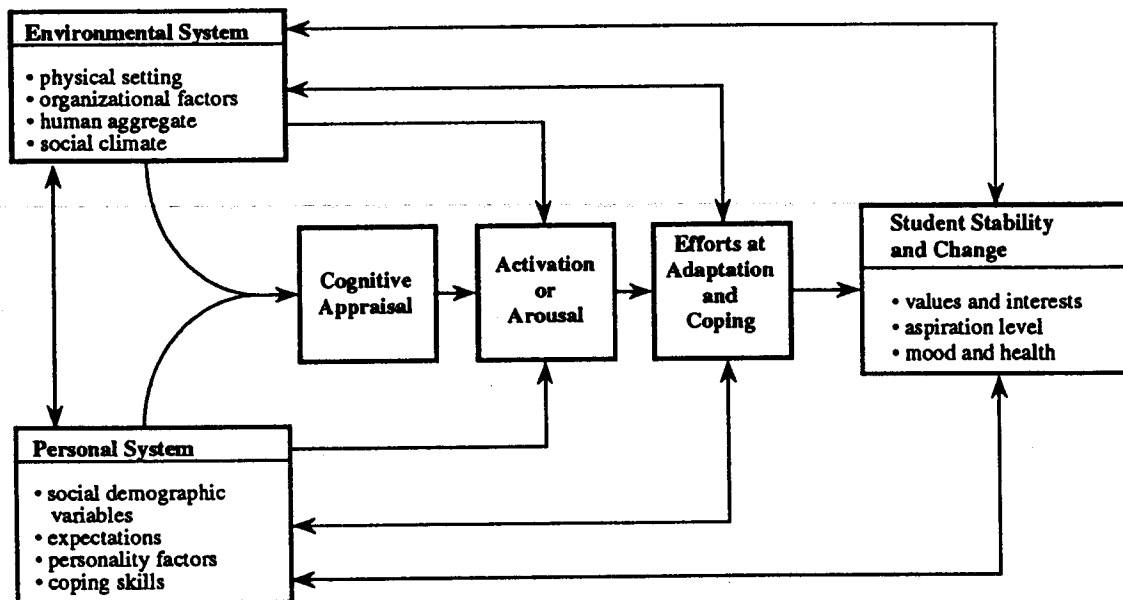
Environmental System

• physical setting
• organizational factors
• human aggregate
• social climate

Cognitive Appraisal

Activation or Arousal

Efforts at Adaptation and Coping

Student Stability and Change

• values and interests
• aspiration level
• mood and health

Personal System

• social demographic variables
• expectations
• personality factors
• coping skills